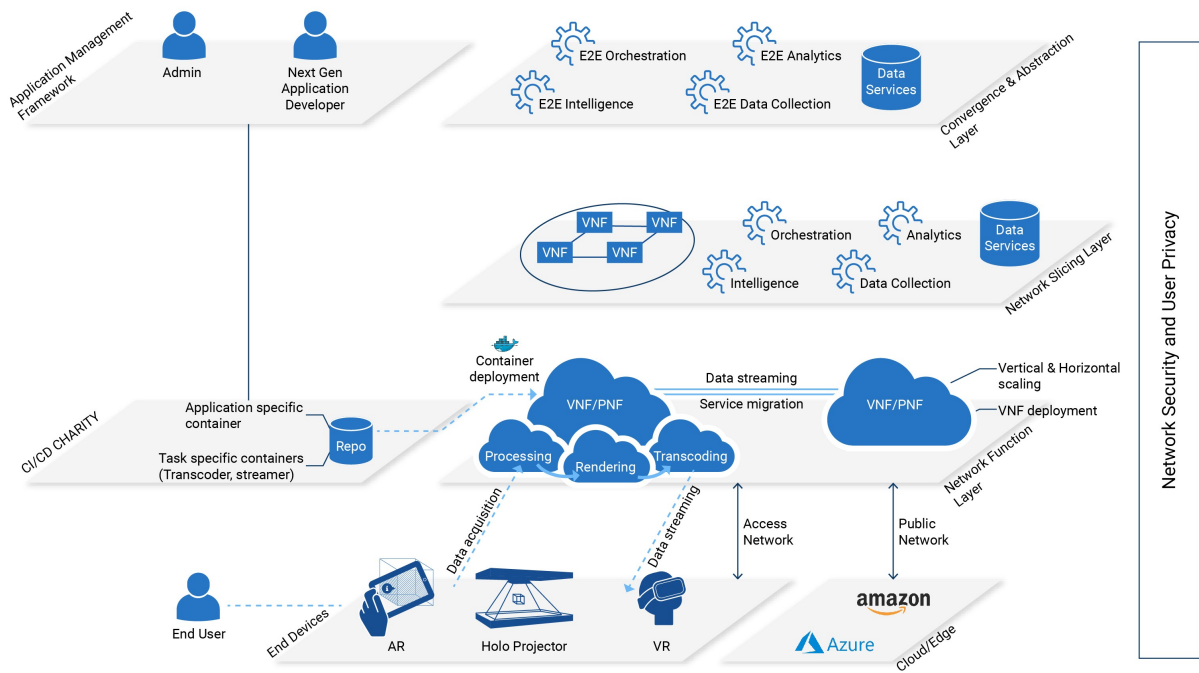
Application Management Framework

Admin

Next Gen Application Developer

E2E Orchestration

E2E Analytics

E2E Intelligence

E2E Data Collection

Data Services

Convergence & Abstraction Layer

VNF

VNF

VNF

VNF

Orchestration

Analytics

Data Services

Intelligence

Data Collection

Network Slicing Layer

Network Security and User Privacy

Container deployment

CI/CD CHARITY

Application specific container

Repo

Task specific containers (Transcoder, streamer)

VNF/PNF

Data streaming

Service migration

VNF/PNF

Vertical & Horizontal scaling

VNF deployment

Processing

Rendering

Transcoding

Network Function Layer

Data acquisition

Data streaming

Access Network

Public Network

End User

End Devices

AR

Holo Projector

VR

amazon

Azure

Cloud/Edge